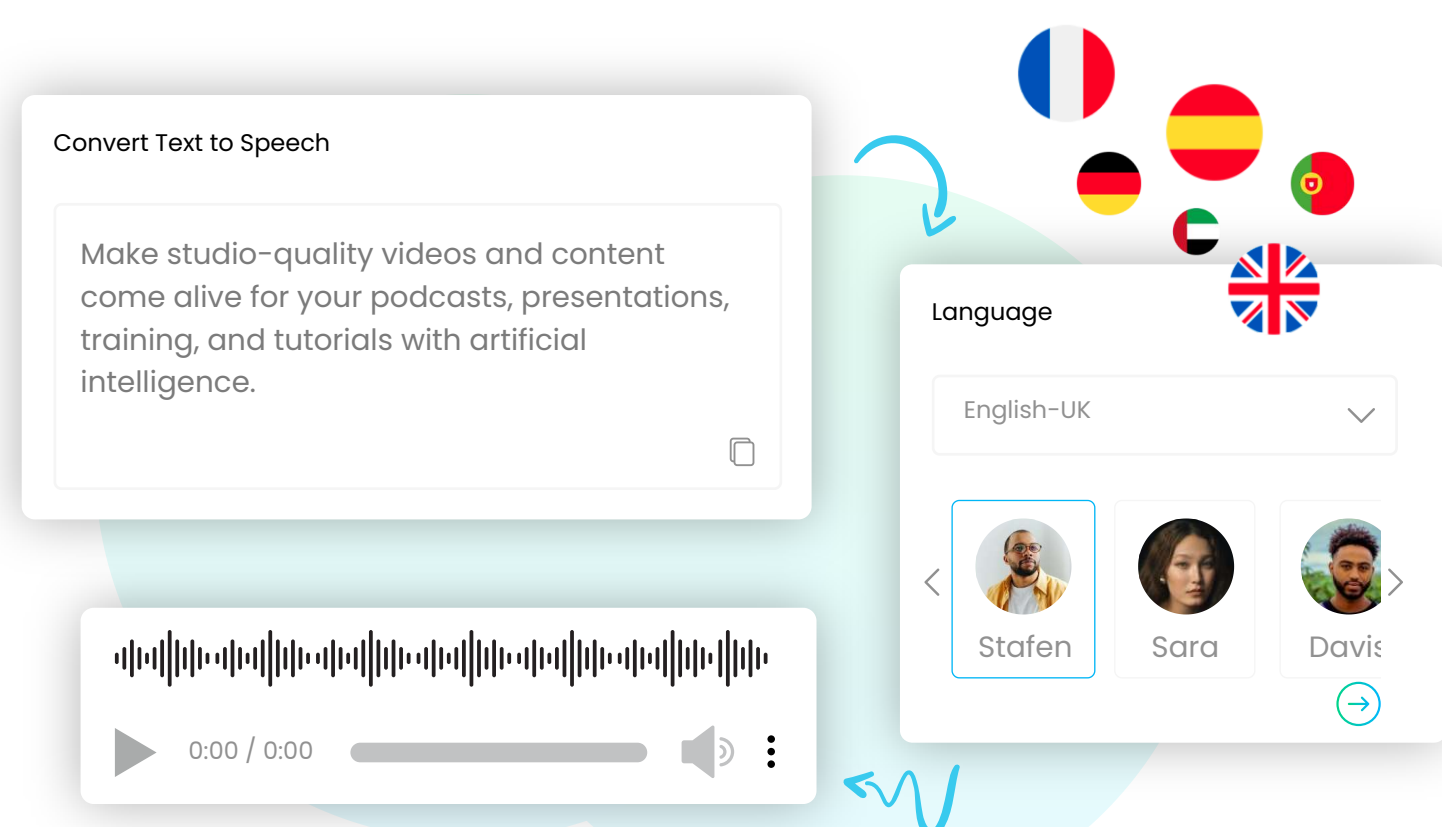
Convert Text to Speech

Make studio-quality videos and content come alive for your podcasts, presentations, training, and tutorials with artificial intelligence.

Language

English-UK

Stafen

Sara

Davis

0:00 / 0:00